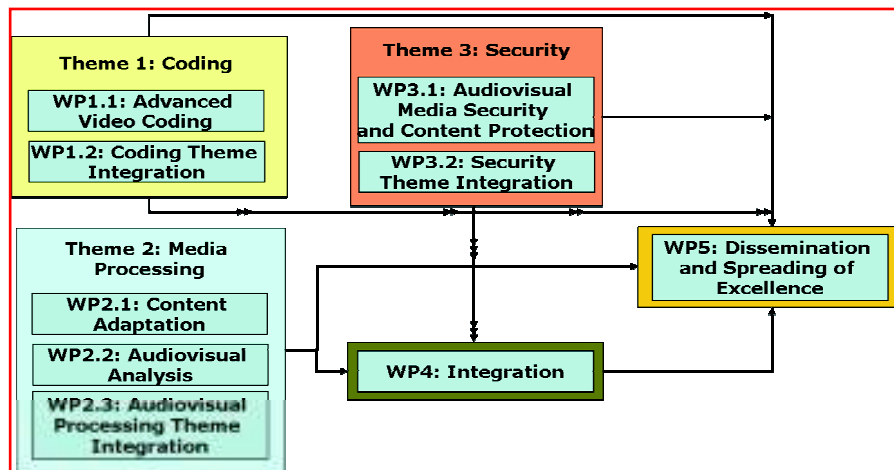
Theme 1: Coding

WP1.1: Advanced Video Coding

WP1.2: Coding Theme Integration

Theme 3: Security

WP3.1: Audiovisual Media Security and Content Protection

WP3.2: Security Theme Integration

Theme 2: Media Processing

WP2.1: Content Adaptation

WP2.2: Audiovisual Analysis

WP2.3: Audiovisual Processing Theme Integration

WP5: Dissemination and Spreading of Excellence

WP4: Integration